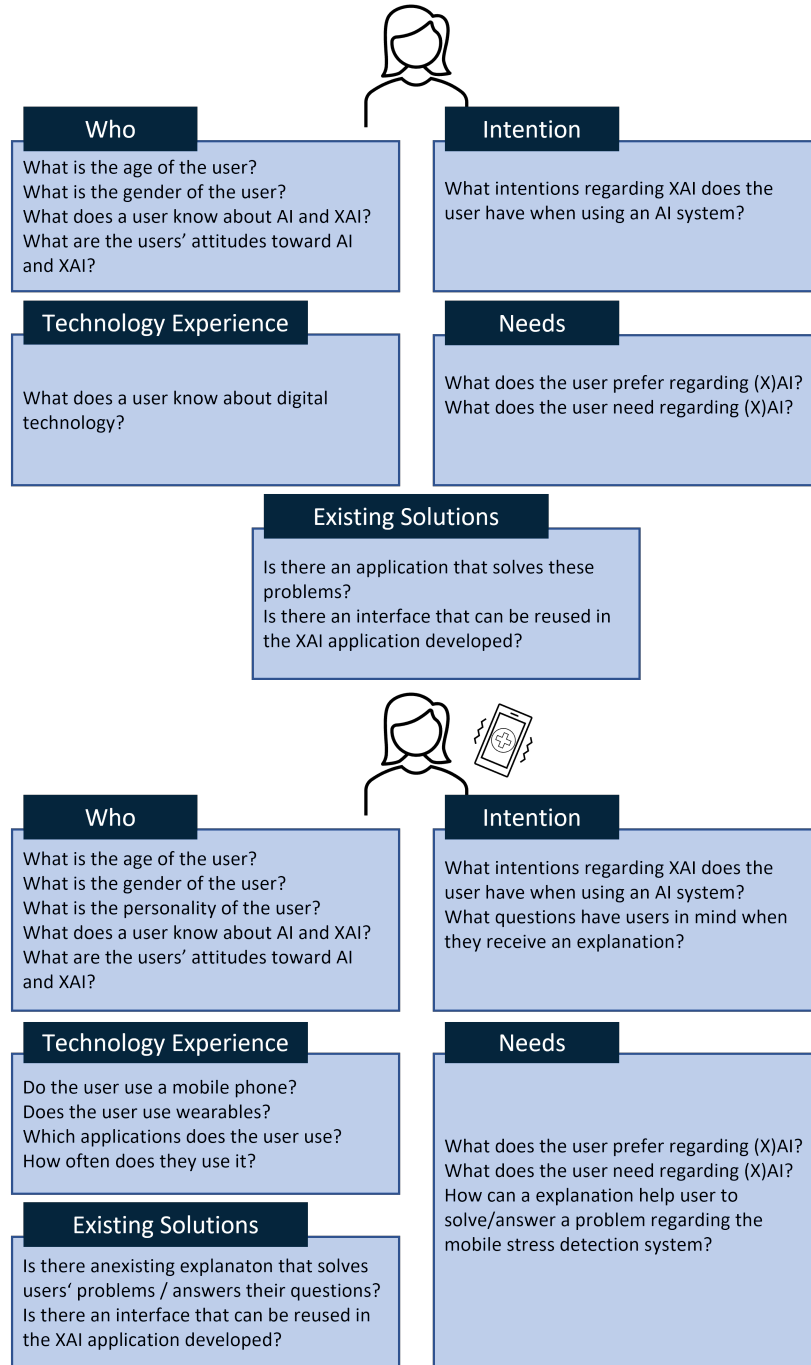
Who

What is the age of the user?
What is the gender of the user?
What does a user know about AI and XAI?
What are the users' attitudes toward AI and XAI?

Intention

What intentions regarding XAI does the user have when using an AI system?

Technology Experience

What does a user know about digital technology?

Needs

What does the user prefer regarding (X)AI?
What does the user need regarding (X)AI?

Existing Solutions

Is there an application that solves these problems?
Is there an interface that can be reused in the XAI application developed?

Who

What is the age of the user?
What is the gender of the user?
What is the personality of the user?
What does a user know about AI and XAI?
What are the users' attitudes toward AI and XAI?

Intention

What intentions regarding XAI does the user have when using an AI system?
What questions have users in mind when they receive an explanation?

Technology Experience

Do the user use a mobile phone?
Does the user use wearables?
Which applications does the user use?
How often does they use it?

Needs

What does the user prefer regarding (X)AI?
What does the user need regarding (X)AI?
How can a explanation help user to solve/answer a problem regarding the mobile stress detection system?

Existing Solutions

Is there anexisting explanaton that solves users' problems / answers their questions?
Is there an interface that can be reused in the XAI application developed?